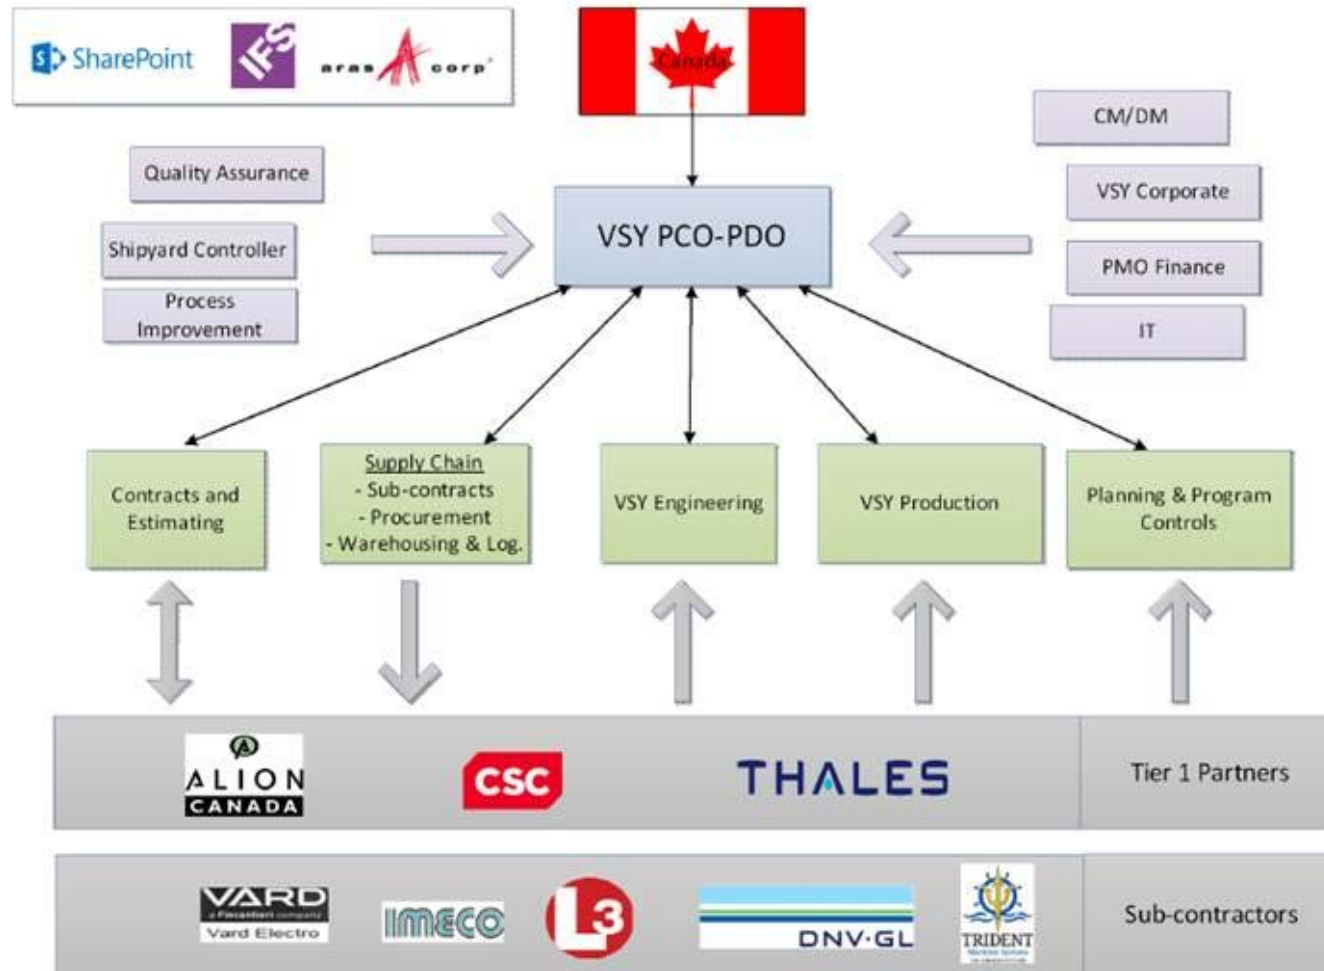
SharePoint IFS aras corp

Canada

CM/DM

VSY Corporate

PMO Finance

IT

Quality Assurance

Shipyard Controller

Process Improvement

VSY PCO-PDO

Contracts and Estimating

Supply Chain
- Sub-contracts
- Procurement
- Warehousing & Log.

VSY Engineering

VSY Production

Planning & Program Controls

ALION CANADA

CSC

THALES

Tier 1 Partners

VARD a Fincantieri company Vard Electro

IMECO

L3

DNV·GL

TRIDENT

Sub-contractors